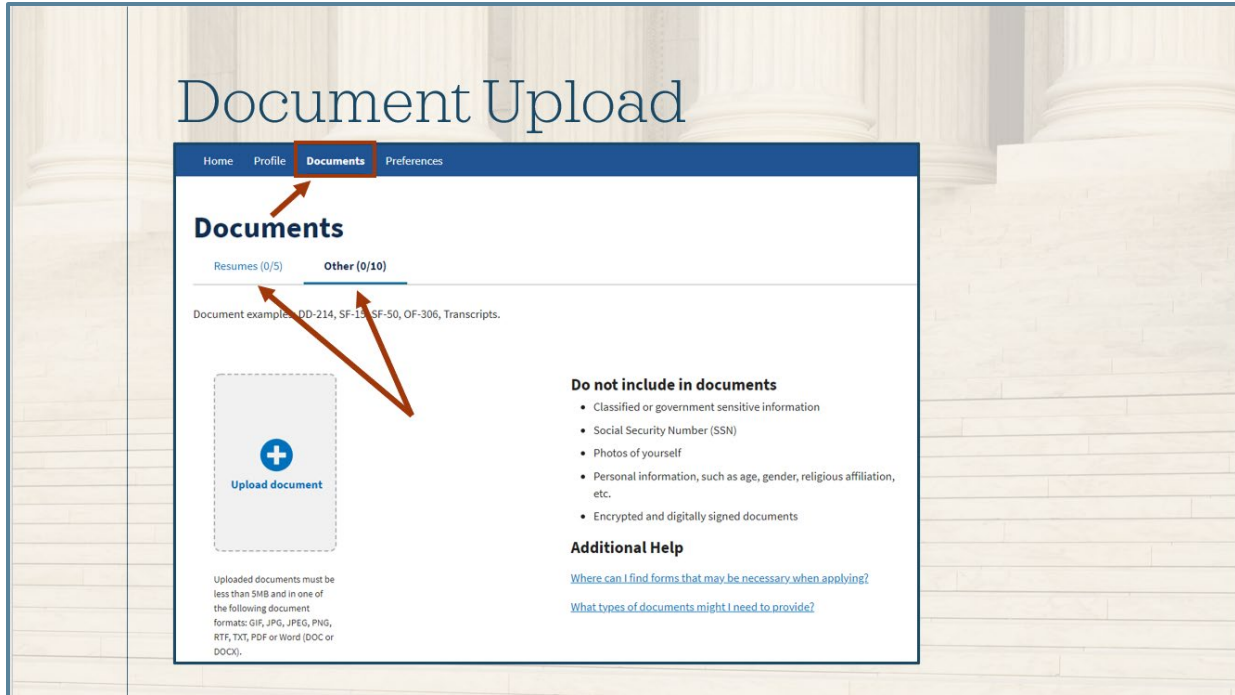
Document Upload

Home Profile Documents Preferences

Documents

Resumes (0/5) Other (0/10)

Document examples: DD-214, SF-15, SF-50, OF-306, Transcripts.

Upload document

Uploaded documents must be less than 5MB and in one of the following document formats: GIF, JPG, JPEG, PNG, RTF, TXT, PDF or Word (DOC or DOCX).

Do not include in documents

- Classified or government sensitive information
- Social Security Number (SSN)
- Photos of yourself
- Personal information, such as age, gender, religious affiliation, etc.
- Encrypted and digitally signed documents

Additional Help

Where can I find forms that may be necessary when applying?

What types of documents might I need to provide?